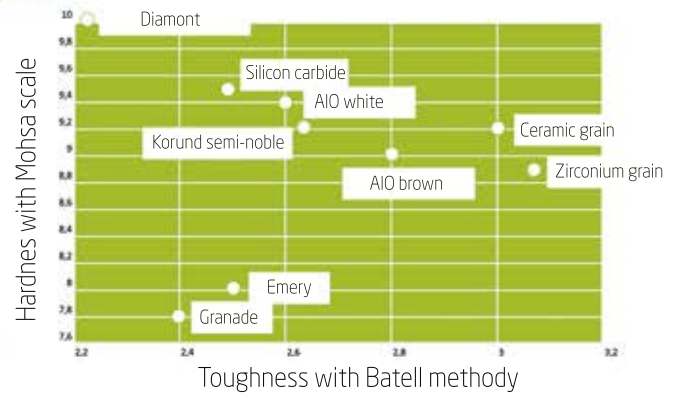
Diamont
Silicon carbide
AIO white
Korund semi-noble
Ceramic grain
AIO brown
Zirconium grain
Emery
Granade

Hardnes with Mohsa scale

10
9,8
9,6
9,4
9,2
9
8,8
8,6
8,4
8,2
8
7,8
7,6

2,2
2,4
2,6
2,8
3
3,2

Toughness with Batell methody